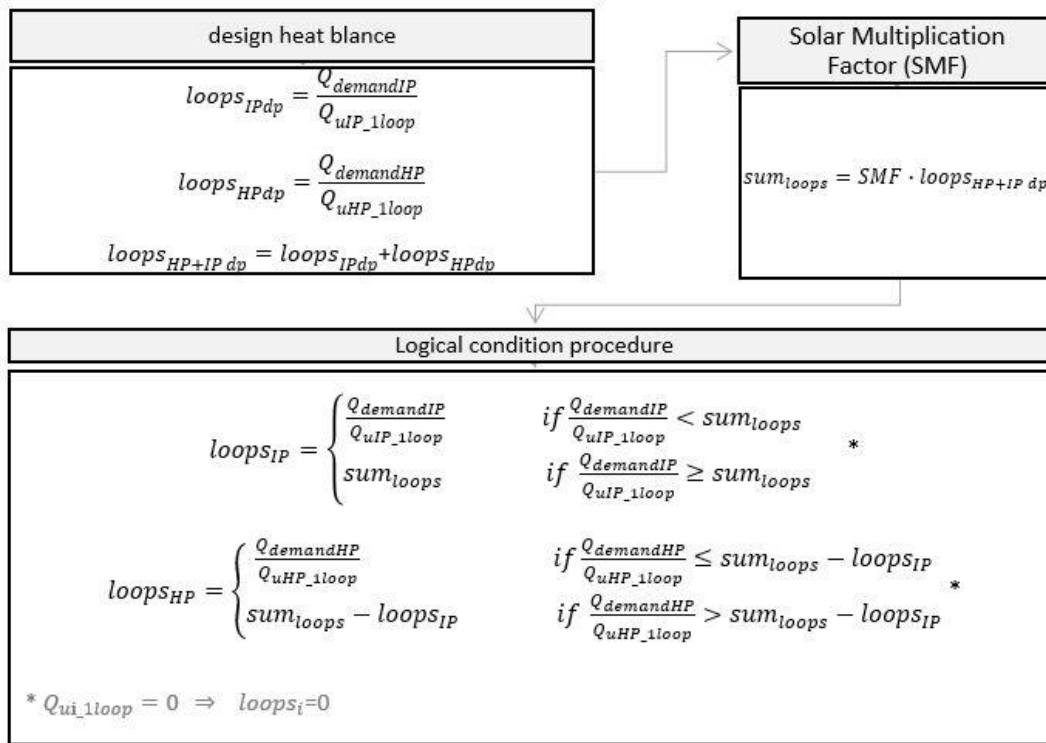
design heat blance

$loops_{IPdp} = \frac{Q_{demandIP}}{Q_{uIP\_1loop}}$

$loops_{HPdp} = \frac{Q_{demandHP}}{Q_{uHP\_1loop}}$

$loops_{HP+IP\,dp} = loops_{IPdp} + loops_{HPdp}$

Solar Multiplication Factor (SMF)

$sum_{loops} = SMF \cdot loops_{HP+IP\,dp}$

Logical condition procedure

$loops_{IP} = \begin{cases} \frac{Q_{demandIP}}{Q_{uIP\_1loop}} & if\ \frac{Q_{demandIP}}{Q_{uIP\_1loop}} < sum_{loops} \\ sum_{loops} & if\ \frac{Q_{demandIP}}{Q_{uIP\_1loop}} \geq sum_{loops} \end{cases}$ *

$loops_{HP} = \begin{cases} \frac{Q_{demandHP}}{Q_{uHP\_1loop}} & if\ \frac{Q_{demandHP}}{Q_{uHP\_1loop}} \leq sum_{loops} - loops_{IP} \\ sum_{loops} - loops_{IP} & if\ \frac{Q_{demandHP}}{Q_{uHP\_1loop}} > sum_{loops} - loops_{IP} \end{cases}$ *

* $Q_{ui\_1loop} = 0 \Rightarrow loops_i = 0$